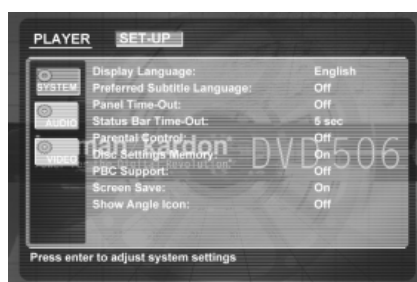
PLAYER SET-UP

SYSTEM
AUDIO
VIDEO

| | |
|---|---|
| Display Language: | English |
| Preferred Subtitle Language: | Off |
| Panel Time-Out: | Off |
| Status Bar Time-Out: | 5 sec |
| Parental Control: | Off |
| Disc Settings Memory: | On |
| PBC Support: | Off |
| Screen Save: | On |
| Show Angle Icon: | Off |

harman/kardon DVD 506

Press enter to adjust system settings